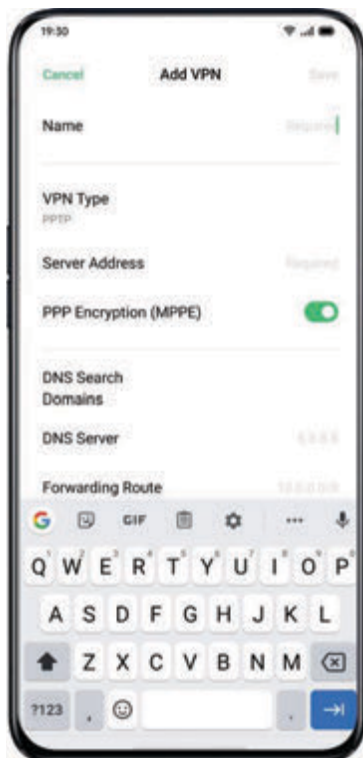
19:30

Cancel
Add VPN
Save

Name
Required

VPN Type
PPTP

Server Address
Required

PPP Encryption (MPPE)

DNS Search Domains

DNS Server
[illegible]

Forwarding Route
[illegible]

GIF
...

Q W E R T Y U I O P
A S D F G H J K L
Z X C V B N M
?123 , .